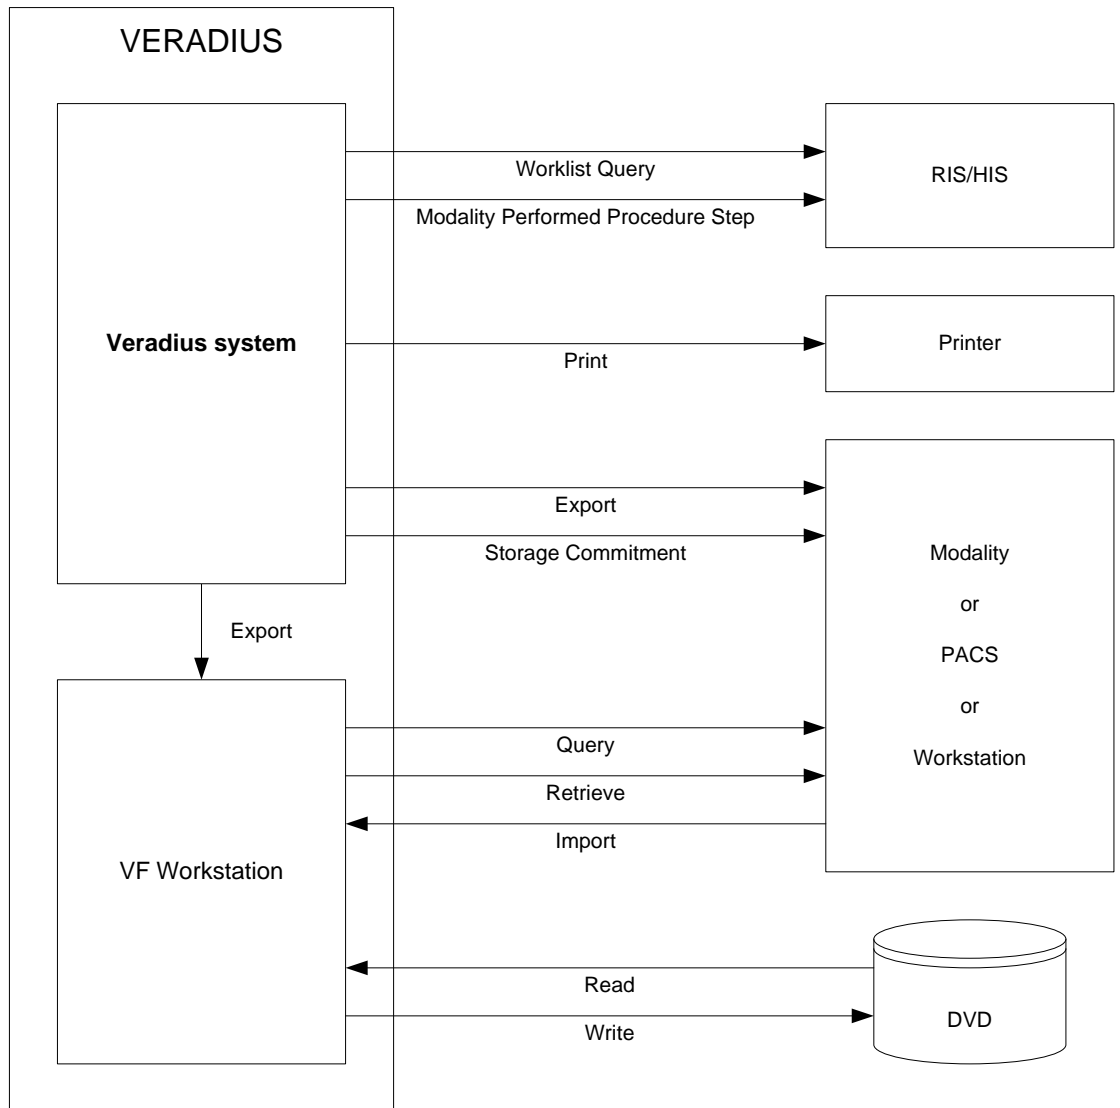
VERADIUS

Veradius system

Worklist Query

Modality Performed Procedure Step

RIS/HIS

Print

Printer

Export

Storage Commitment

Modality

or

PACS

or

Workstation

Export

VF Workstation

Query

Retrieve

Import

Read

Write

DVD